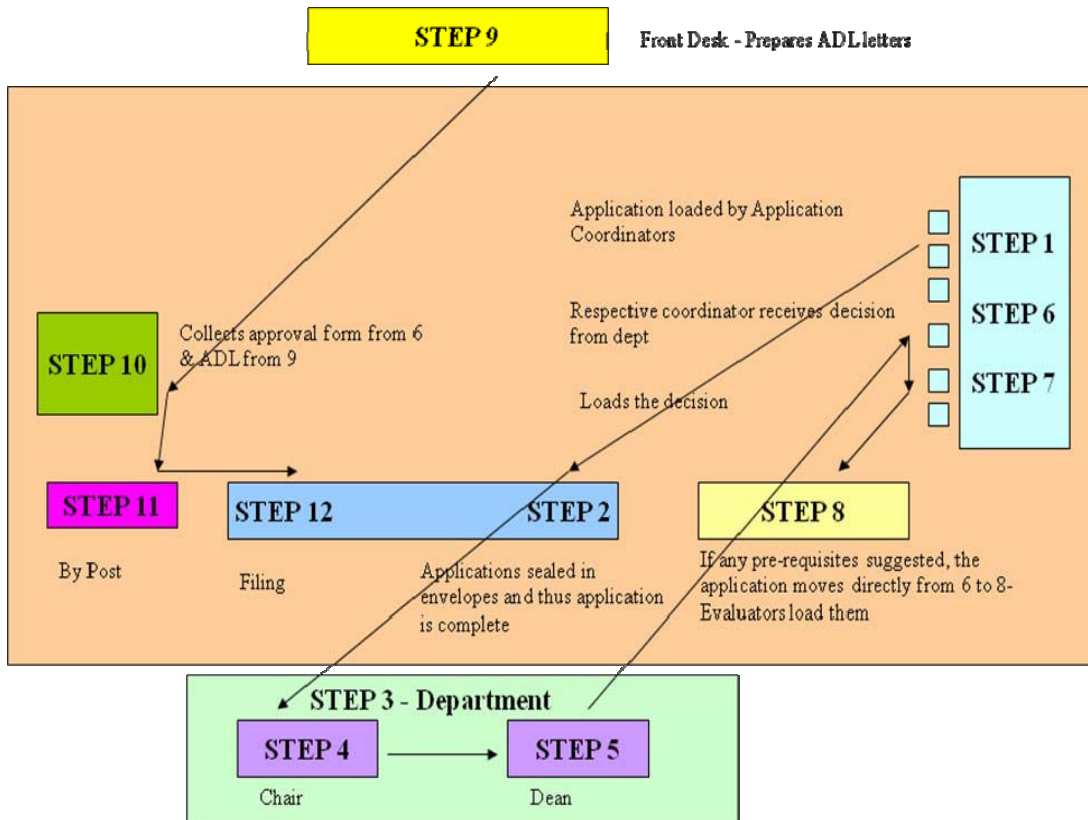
STEP 9

Front Desk - Prepares ADL letters

Application loaded by Application Coordinators

STEP 1

STEP 6

STEP 7

Respective coordinator receives decision from dept

Loads the decision

STEP 10

Collects approval form from 6 & ADL from 9

STEP 11

By Post

STEP 12

Filing

STEP 2

Applications sealed in envelopes and thus application is complete

STEP 8

If any pre-requisites suggested, the application moves directly from 6 to 8- Evaluators load them

STEP 3 - Department

STEP 4

Chair

STEP 5

Dean